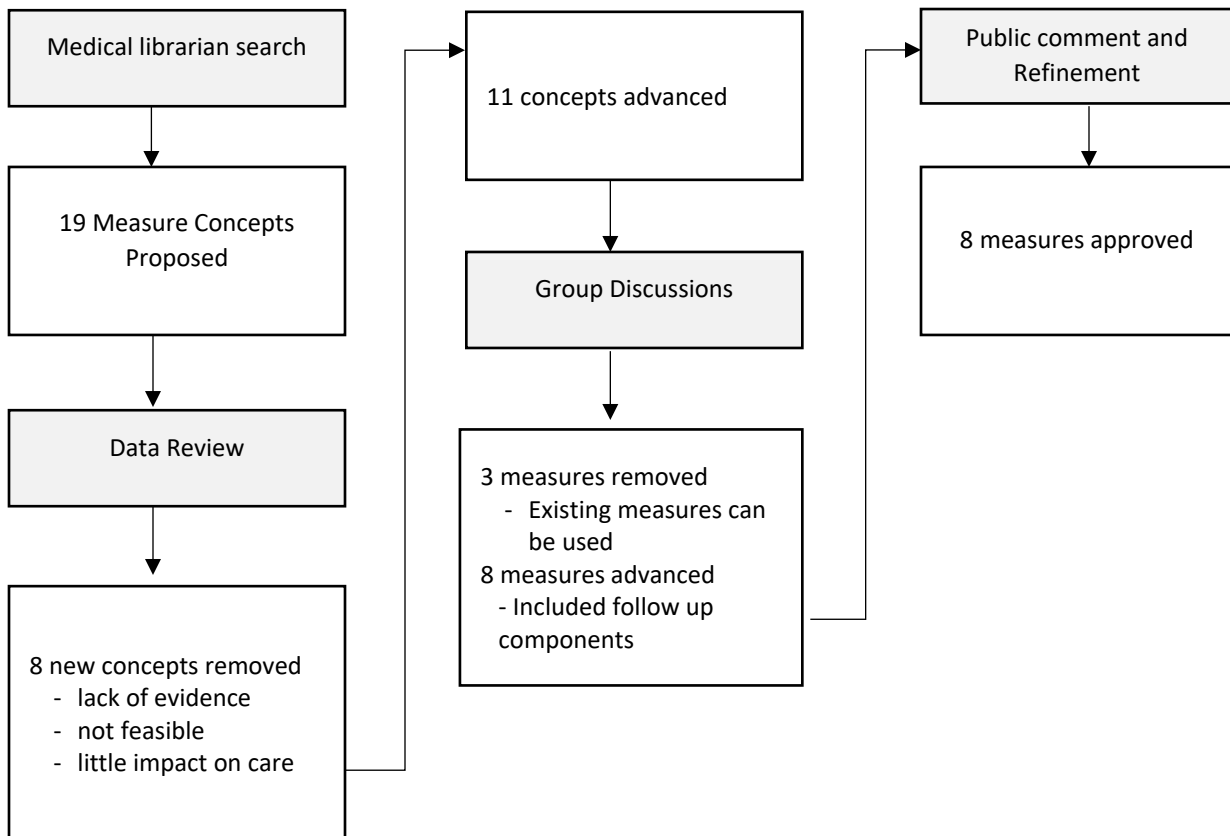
Medical librarian search

19 Measure Concepts Proposed

Data Review

8 new concepts removed
- lack of evidence
- not feasible
- little impact on care

11 concepts advanced

Group Discussions

3 measures removed
- Existing measures can be used
8 measures advanced
- Included follow up components

Public comment and Refinement

8 measures approved